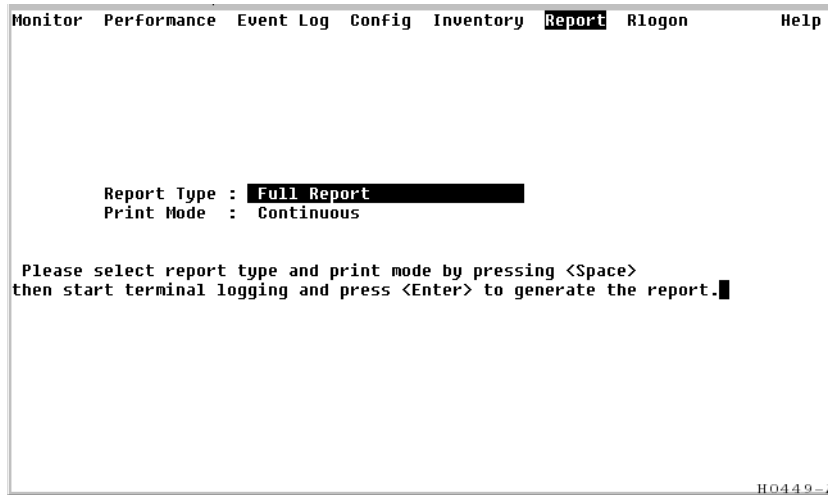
Monitor Performance Event Log Config Inventory Report Rlogon Help

Report Type : Full Report
Print Mode : Continuous

Please select report type and print mode by pressing <Space>
then start terminal logging and press <Enter> to generate the report.

H0449-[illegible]